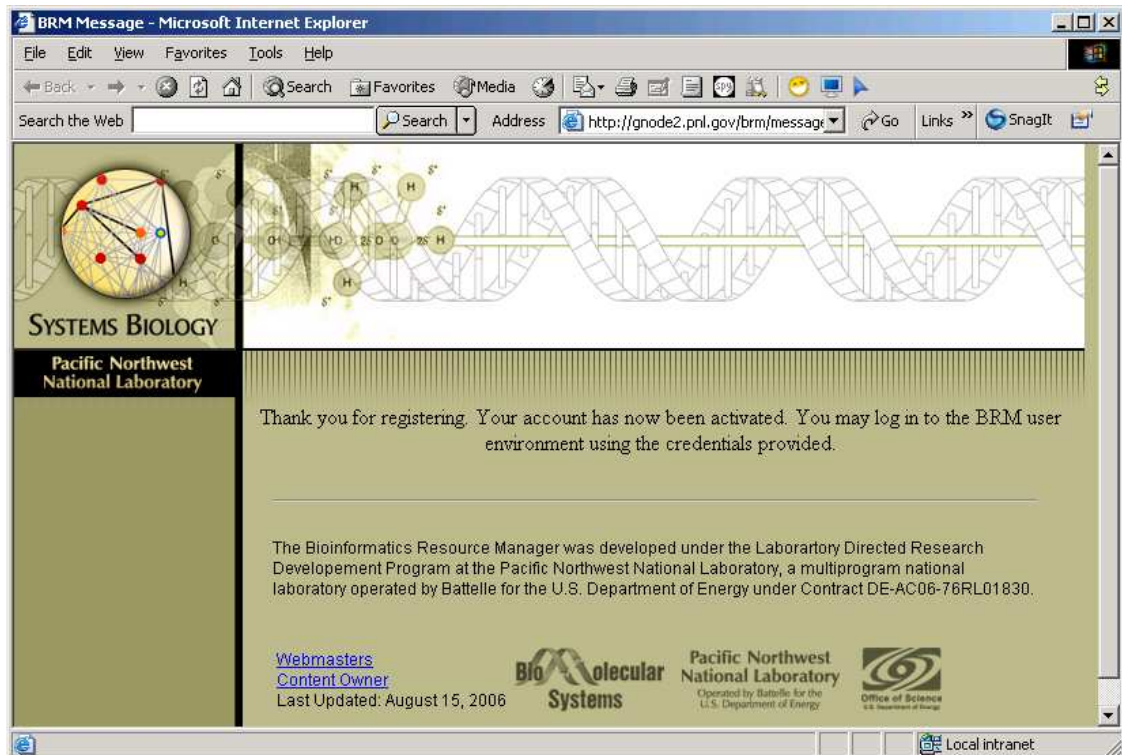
BRM Message - Microsoft Internet Explorer

File Edit View Favorites Tools Help

Back Search Favorites Media

Search the Web Search Address http://gnode2.pnl.gov/brm/message Go Links » SnagIt

SYSTEMS BIOLOGY

Pacific Northwest National Laboratory

Thank you for registering. Your account has now been activated. You may log in to the BRM user environment using the credentials provided.

The Bioinformatics Resource Manager was developed under the Laborartory Directed Research Developement Program at the Pacific Northwest National Laboratory, a multiprogram national laboratory operated by Battelle for the U.S. Department of Energy under Contract DE-AC06-76RL01830.

Webmasters
Content Owner
Last Updated: August 15, 2006

BioMolecular Systems

Pacific Northwest National Laboratory
Operated by Battelle for the U.S. Department of Energy

Office of Science
U.S. Department of Energy

Local intranet